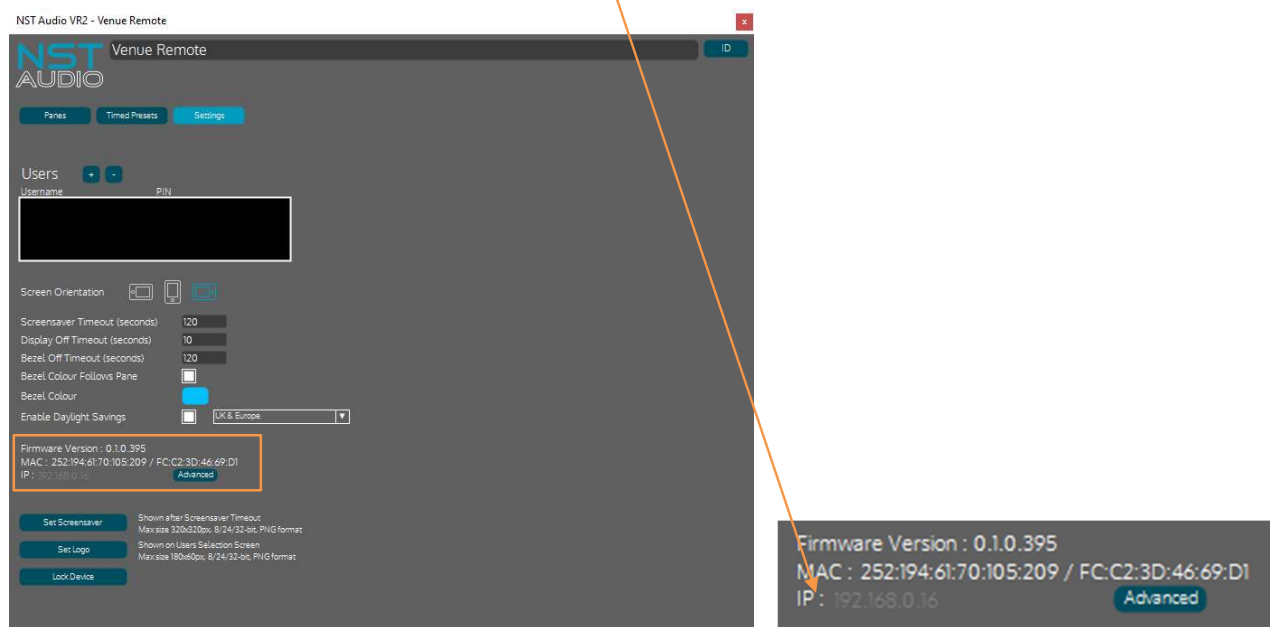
NST Audio VR2 - Venue Remote

x

NST AUDIO

Venue Remote

ID

Panes

Timed Presets

Settings

Users

+

-

Username

PIN

Screen Orientation

Screensaver Timeout (seconds)

120

Display Off Timeout (seconds)

10

Bezel Off Timeout (seconds)

120

Bezel Colour Follows Pane

Bezel Colour

Enable Daylight Savings

UK & Europe

Firmware Version : 0.1.0.395
MAC : 252:194:61:70:105:209 / FC:C2:3D:46:69:D1
IP : 192.168.0.16

Advanced

Set Screensaver

Shown after Screensaver Timeout
Max size 320x320px, 8/24/32-bit, PNG format

Set Logo

Shown on Users Selection Screen
Max size 180x60px, 8/24/32-bit, PNG format

Lock Device

Firmware Version : 0.1.0.395
MAC : 252:194:61:70:105:209 / FC:C2:3D:46:69:D1
IP : 192.168.0.16

Advanced